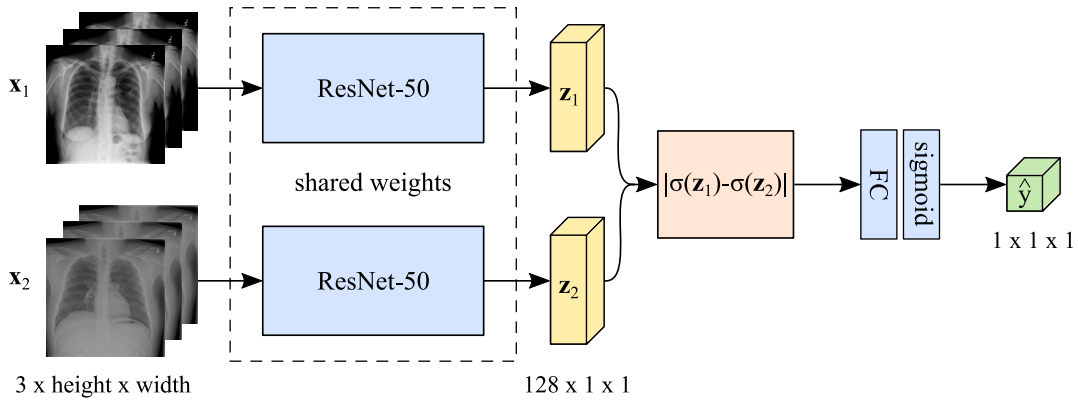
$\mathbf{x}_1$

ResNet-50

$\mathbf{z}_1$

shared weights

$|\sigma(\mathbf{z}_1)-\sigma(\mathbf{z}_2)|$

FC

sigmoid

$\hat{y}$

1 x 1 x 1

$\mathbf{x}_2$

ResNet-50

$\mathbf{z}_2$

3 x height x width

128 x 1 x 1